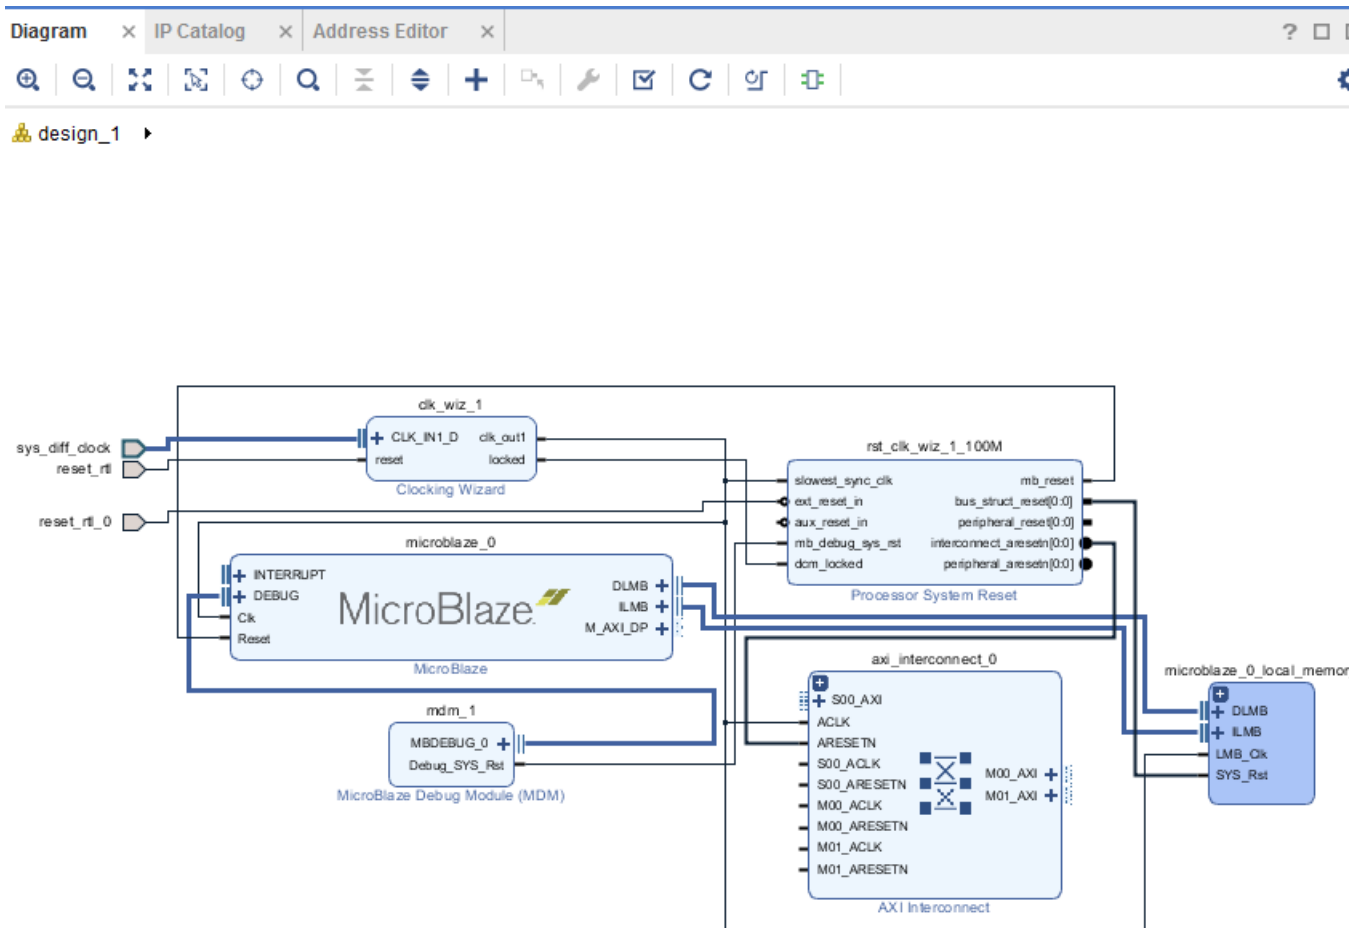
Diagram × IP Catalog × Address Editor ×

? □

design_1

clk_wiz_1
CLK_IN1_D clk_out1
reset locked
Clocking Wizard

sys_diff_clock
reset_rtl
reset_rtl_0

rst_clk_wiz_1_100M
slowest_sync_clk mb_reset
ext_reset_in bus_struct_reset[0:0]
aux_reset_in peripheral_reset[0:0]
mb_debug_sys_rst interconnect_aresetn[0:0]
dcm_locked peripheral_aresetn[0:0]
Processor System Reset

microblaze_0
INTERRUPT
DEBUG
Clk
Reset
MicroBlaze
DLMB
ILMB
M_AXI_DP
MicroBlaze

axi_interconnect_0
S00_AXI
ACLK
ARESETN
S00_ACLK
S00_ARESETN
M00_ACLK
M00_ARESETN
M01_ACLK
M01_ARESETN
M00_AXI
M01_AXI
AXI Interconnect

mdm_1
MBDEBUG_0
Debug_SYS_Rst
MicroBlaze Debug Module (MDM)

microblaze_0_local_memor
DLMB
ILMB
LMB_Clk
SYS_Rst